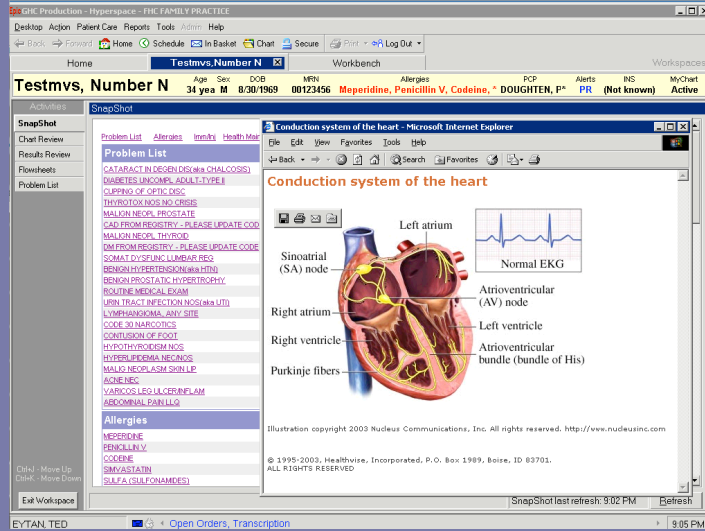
GHC Production - Hyperspace - FHC FAMILY PRACTICE

Desktop Action Patient Care Reports Tools Admin Help

Back Forward Home Schedule In Basket Chart Secure Print Log Out

Home | Testmvs,Number N | Workbench | Workspaces

Testmvs, Number N | Age 34 yea | Sex M | DOB 8/30/1969 | MRN 00123456 | Allergies Meperidine, Penicillin V, Codeine, * | PCP DOUGHTEN, P* | Alerts PR | INS (Not known) | MyChart Active

Activities

SnapShot
Chart Review
Results Review
Flowsheets
Problem List

SnapShot

Problem List Allergies Imm/Inj Health Mai

Problem List

CATARACT IN DEGEN DIS(aka CHALCOSIS)
DIABETES UNCOMPL ADULT-TYPE II
CUPPING OF OPTIC DISC
THYROTOX NOS NO CRISIS
MALIGN NEOPL PROSTATE
CAD FROM REGISTRY - PLEASE UPDATE COD
MALIGN NEOPL THYROID
DM FROM REGISTRY - PLEASE UPDATE CODE
SOMAT DYSFUNC LUMBAR REG
BENIGN HYPERTENSION(aka HTN)
BENIGN PROSTATIC HYPERTROPHY
ROUTINE MEDICAL EXAM
URIN TRACT INFECTION NOS(aka UTI)
LYMPHANGIOMA, ANY SITE
CODE 30 NARCOTICS
CONTUSION OF FOOT
HYPOTHYROIDISM NOS
HYPERLIPIDEMIA NEC/NOS
MALIG NEOPLASM SKIN LIP
ACNE NEC
VARICOS LEG ULCER/INFLAM
ABDOMINAL PAIN LLQ

Allergies

MEPERIDINE
PENICILLIN V
CODEINE
SIMVASTATIN
SULFA (SULFONAMIDES)

Ctrl+J - Move Up
Ctrl+K - Move Down

Exit Workspace

Conduction system of the heart - Microsoft Internet Explorer

File Edit View Favorites Tools Help

Back Search Favorites

Conduction system of the heart

Left atrium
Normal EKG
Sinoatrial (SA) node
Atrioventricular (AV) node
Right atrium
Left ventricle
Right ventricle
Atrioventricular bundle (bundle of His)
Purkinje fibers

Illustration copyright 2003 Nucleus Communications, Inc. All rights reserved. http://www.nucleusinc.com

© 1995-2003, Healthwise, Incorporated, P.O. Box 1989, Boise, ID 83701. ALL RIGHTS RESERVED

SnapShot last refresh: 9:02 PM Refresh

EYTAN, TED | Open Orders, Transcription | 9:05 PM